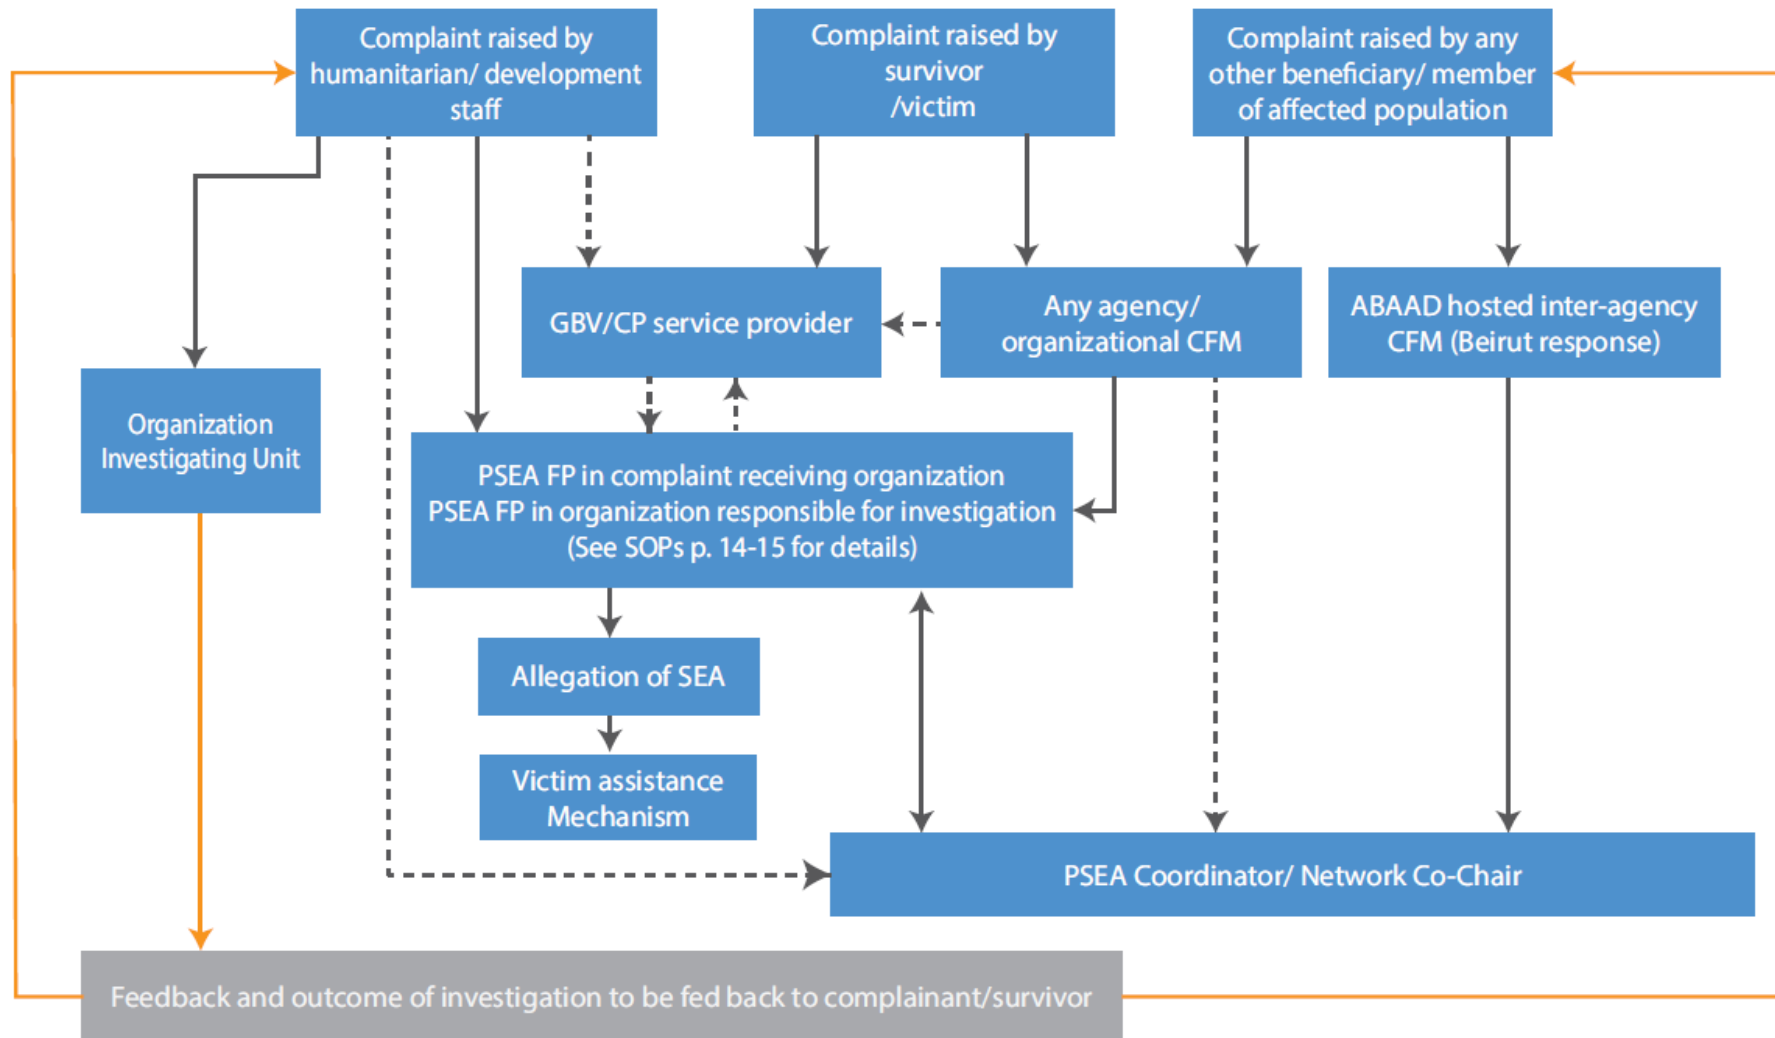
Complaint raised by humanitarian/ development staff

Complaint raised by survivor /victim

Complaint raised by any other beneficiary/ member of affected population

GBV/CP service provider

Any agency/ organizational CFM

ABAAD hosted inter-agency CFM (Beirut response)

Organization Investigating Unit

PSEA FP in complaint receiving organization
PSEA FP in organization responsible for investigation
(See SOPs p. 14-15 for details)

Allegation of SEA

Victim assistance Mechanism

PSEA Coordinator/ Network Co-Chair

Feedback and outcome of investigation to be fed back to complainant/survivor